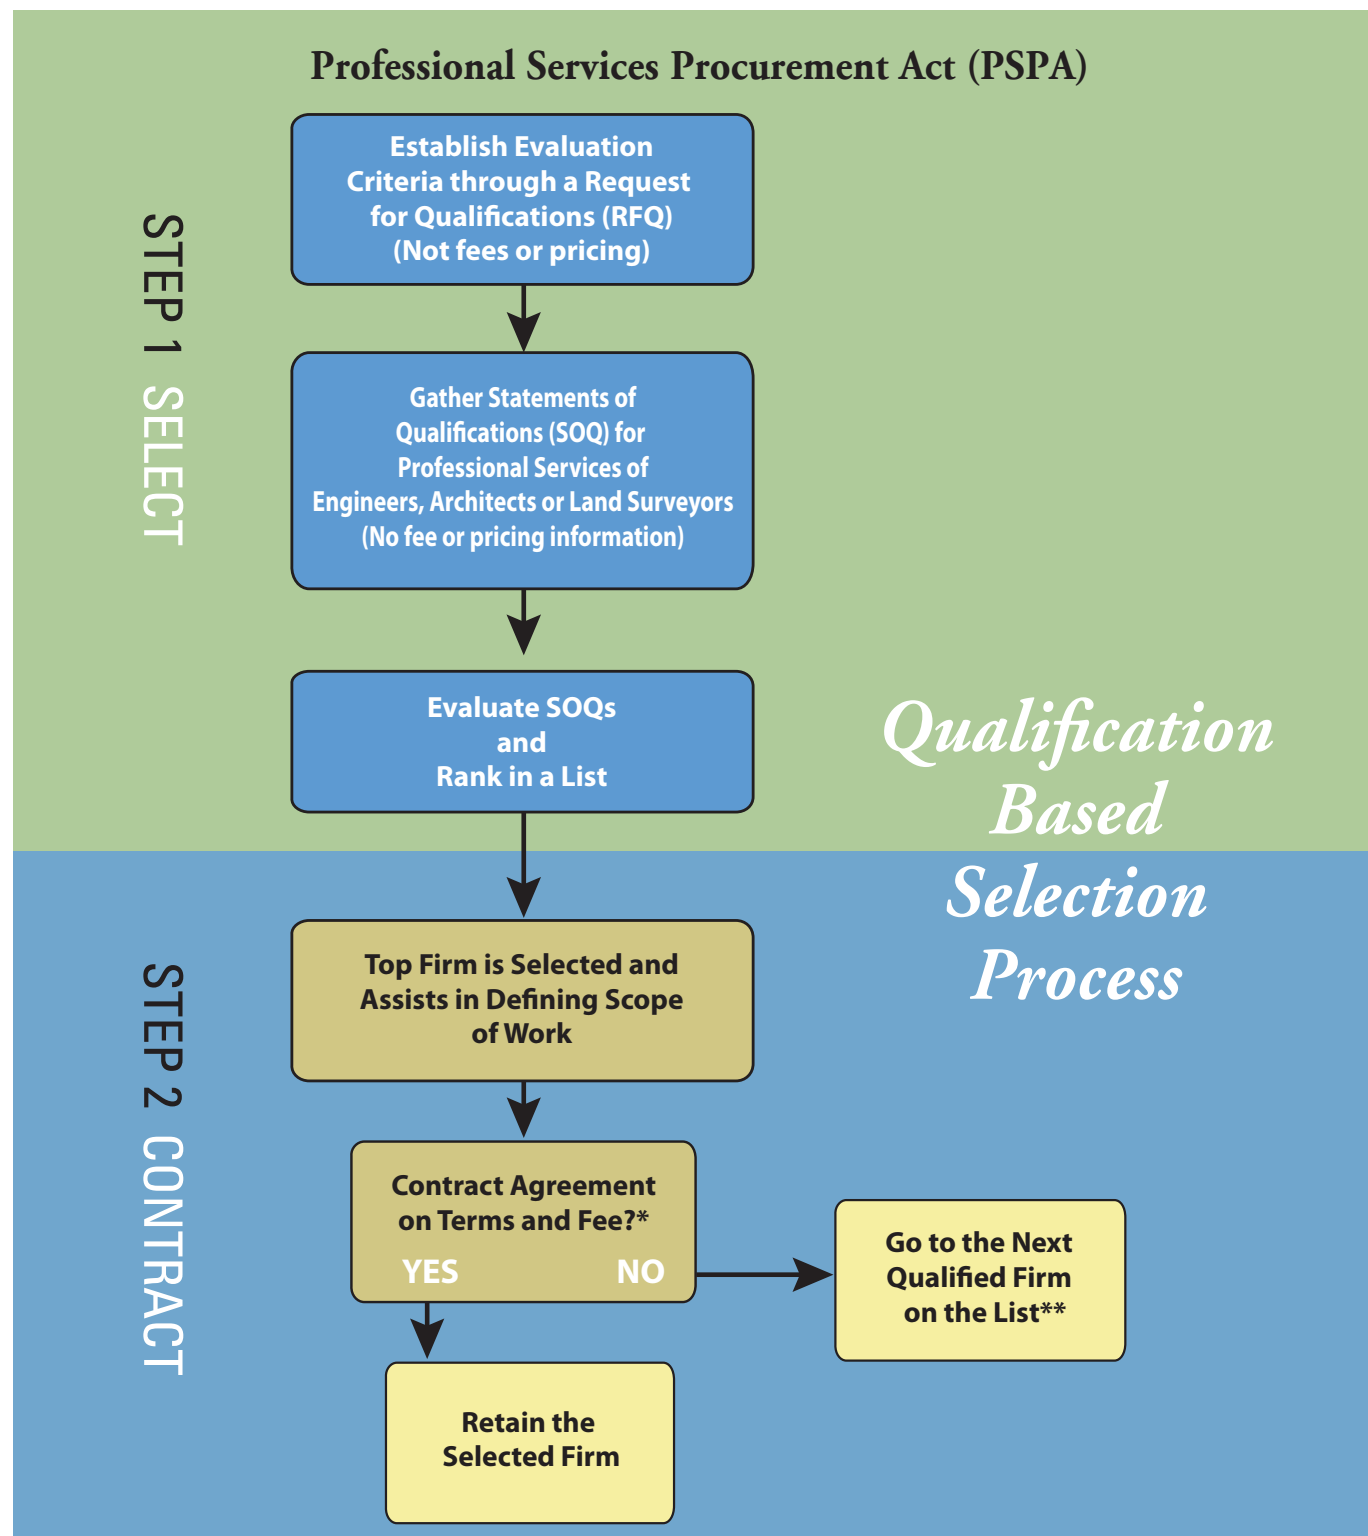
Professional Services Procurement Act (PSPA)

STEP 1 SELECT

Establish Evaluation Criteria through a Request for Qualifications (RFQ) (Not fees or pricing)

Gather Statements of Qualifications (SOQ) for Professional Services of Engineers, Architects or Land Surveyors (No fee or pricing information)

Evaluate SOQs and Rank in a List

Qualification Based Selection Process

STEP 2 CONTRACT

Top Firm is Selected and Assists in Defining Scope of Work

Contract Agreement on Terms and Fee?*

YES

NO

Go to the Next Qualified Firm on the List**

Retain the Selected Firm